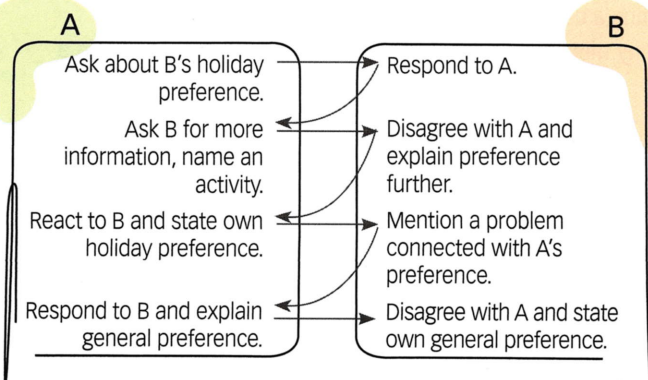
A

Ask about B's holiday preference.

Ask B for more information, name an activity.

React to B and state own holiday preference.

Respond to B and explain general preference.

B

Respond to A.

Disagree with A and explain preference further.

Mention a problem connected with A's preference.

Disagree with A and state own general preference.